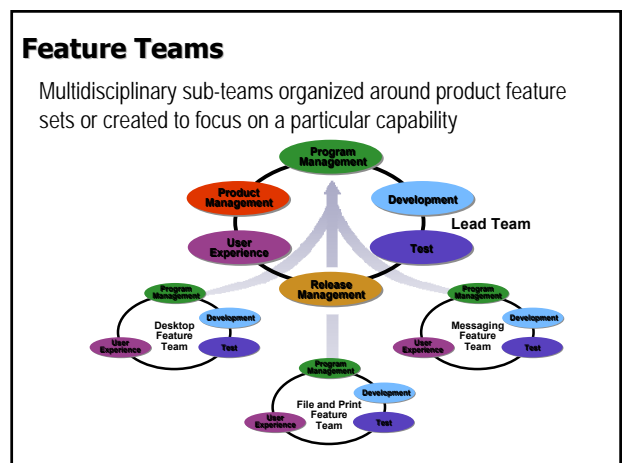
Feature Teams

Multidisciplinary sub-teams organized around product feature sets or created to focus on a particular capability

Program Management

Product Management

Development

Lead Team

User Experience

Test

Release Management

Program Management

Development

Desktop Feature Team

User Experience

Test

Program Management

Development

Messaging Feature Team

User Experience

Test

Program Management

Development

File and Print Feature Team

User Experience

Test